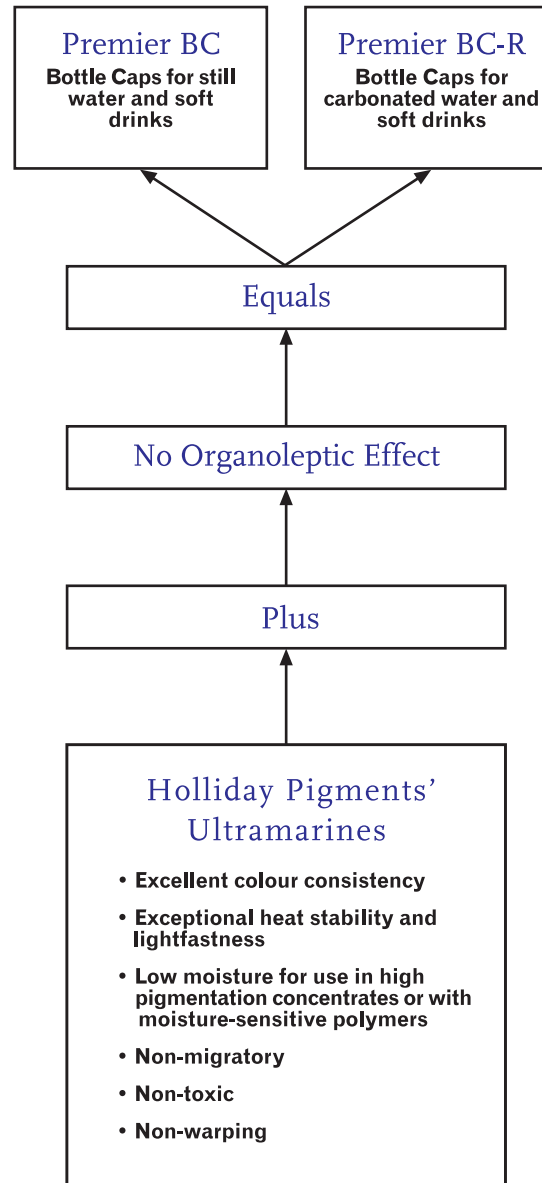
Premier BC
Bottle Caps for still water and soft drinks

Premier BC-R
Bottle Caps for carbonated water and soft drinks

Equals

No Organoleptic Effect

Plus

Holliday Pigments' Ultramarines

• Excellent colour consistency
• Exceptional heat stability and lightfastness
• Low moisture for use in high pigmentation concentrates or with moisture-sensitive polymers
• Non-migratory
• Non-toxic
• Non-warping